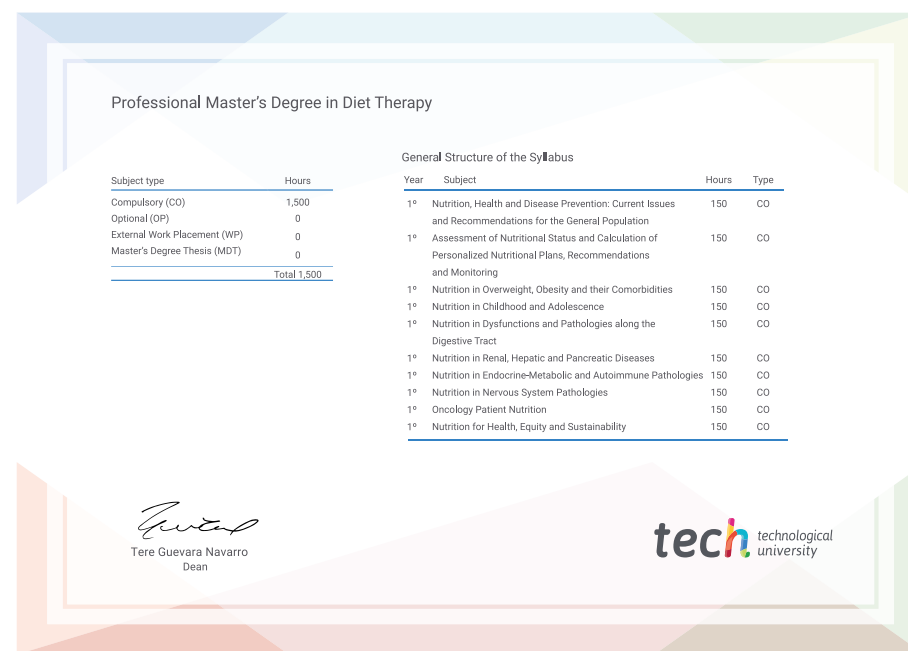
Professional Master's Degree in Diet Therapy

| Subject type | Hours |
|---|---|
| Compulsory (CO) | 1,500 |
| Optional (OP) | 0 |
| External Work Placement (WP) | 0 |
| Master's Degree Thesis (MDT) | 0 |
| | Total 1,500 |

General Structure of the Syllabus

| Year | Subject | Hours | Type |
|---|---|---|---|
| 1º | Nutrition, Health and Disease Prevention: Current Issues and Recommendations for the General Population | 150 | CO |
| 1º | Assessment of Nutritional Status and Calculation of Personalized Nutritional Plans, Recommendations and Monitoring | 150 | CO |
| 1º | Nutrition in Overweight, Obesity and their Comorbidities | 150 | CO |
| 1º | Nutrition in Childhood and Adolescence | 150 | CO |
| 1º | Nutrition in Dysfunctions and Pathologies along the Digestive Tract | 150 | CO |
| 1º | Nutrition in Renal, Hepatic and Pancreatic Diseases | 150 | CO |
| 1º | Nutrition in Endocrine-Metabolic and Autoimmune Pathologies | 150 | CO |
| 1º | Nutrition in Nervous System Pathologies | 150 | CO |
| 1º | Oncology Patient Nutrition | 150 | CO |
| 1º | Nutrition for Health, Equity and Sustainability | 150 | CO |

Tere Guevara Navarro
Dean

tech technological university